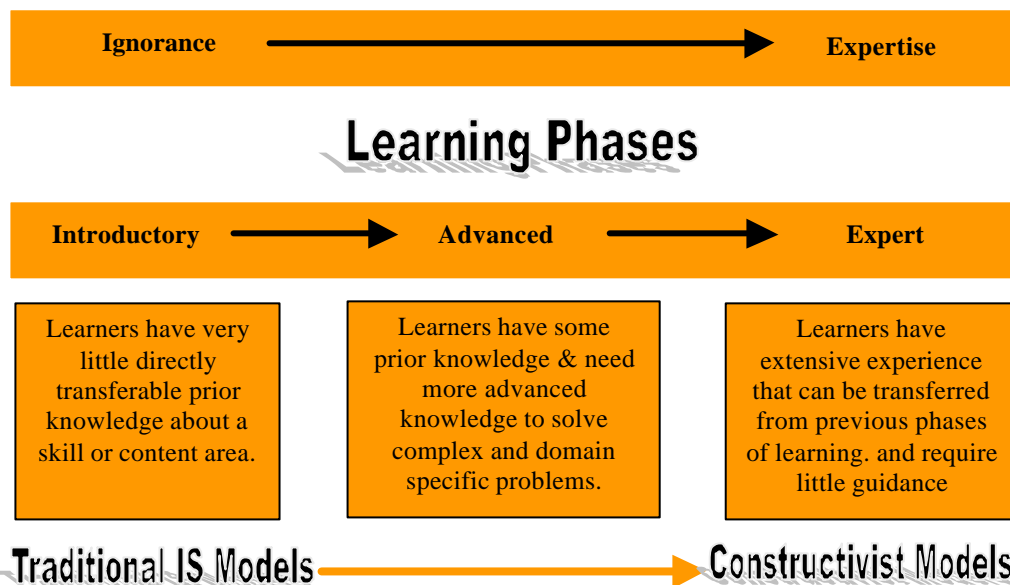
Ignorance

Expertise

Learning Phases

Introductory

Advanced

Expert

Learners have very little directly transferable prior knowledge about a skill or content area.

Learners have some prior knowledge & need more advanced knowledge to solve complex and domain specific problems.

Learners have extensive experience that can be transferred from previous phases of learning. and require little guidance

Traditional IS Models

Constructivist Models